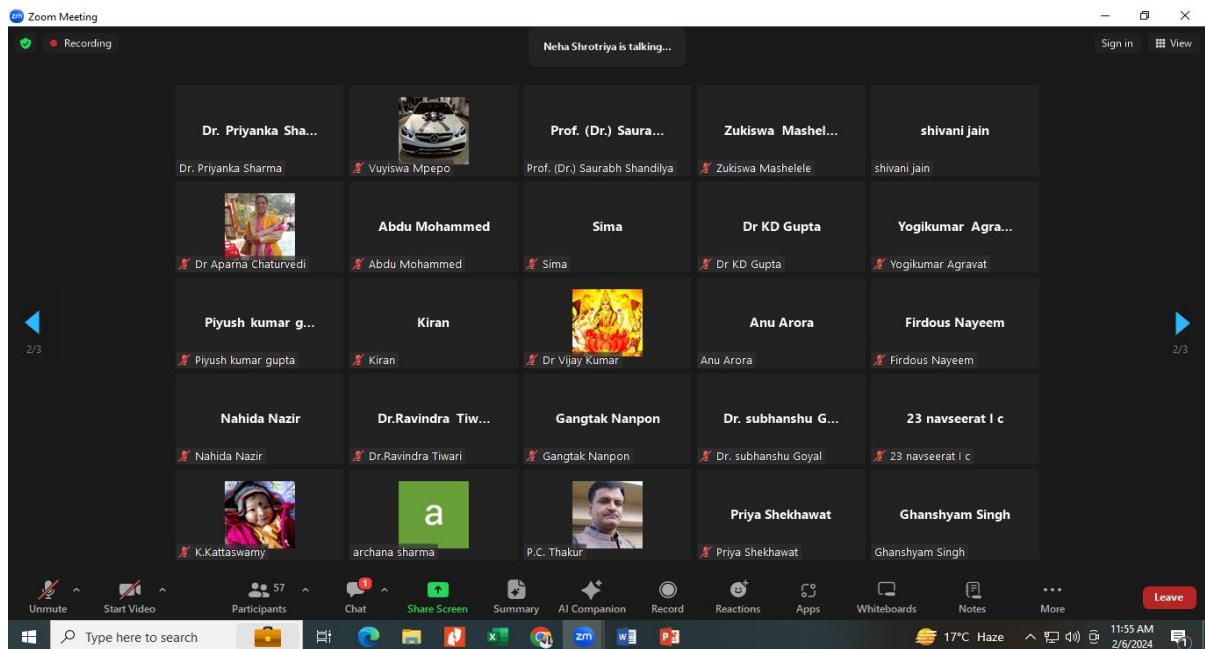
Zoom Meeting

Recording

Neha Shrotriya is talking...

Sign in
View

Dr. Priyanka Sha...
Dr. Priyanka Sharma

Vuyiswa Mpepo

Prof. (Dr.) Saura...
Prof. (Dr.) Saurabh Shandilya

Zukiswa Mashel...
Zukiswa Mashelele

shivani jain
shivani jain

Dr Aparna Chaturvedi

Abdu Mohammed
Abdu Mohammed

Sima
Sima

Dr KD Gupta
Dr KD Gupta

Yogikumar Agra...
Yogikumar Agravat

2/3

Piyush kumar g...
Piyush kumar gupta

Kiran
Kiran

Dr Vijay Kumar

Anu Arora
Anu Arora

Firdous Nayeem
Firdous Nayeem

2/3

Nahida Nazir
Nahida Nazir

Dr.Ravindra Tiw...
Dr.Ravindra Tiwari

Gangtak Nanpon
Gangtak Nanpon

Dr. subhanshu G...
Dr. subhanshu Goyal

23 navseerat l c
23 navseerat l c

K.Kattaswamy

a
archana sharma

P.C. Thakur

Priya Shekhawat
Priya Shekhawat

Ghanshyam Singh
Ghanshyam Singh

Unmute
Start Video
57
Participants
1
Chat
Share Screen
Summary
AI Companion
Record
Reactions
Apps
Whiteboards
Notes
More
Leave

Type here to search
17°C Haze
11:55 AM
2/6/2024